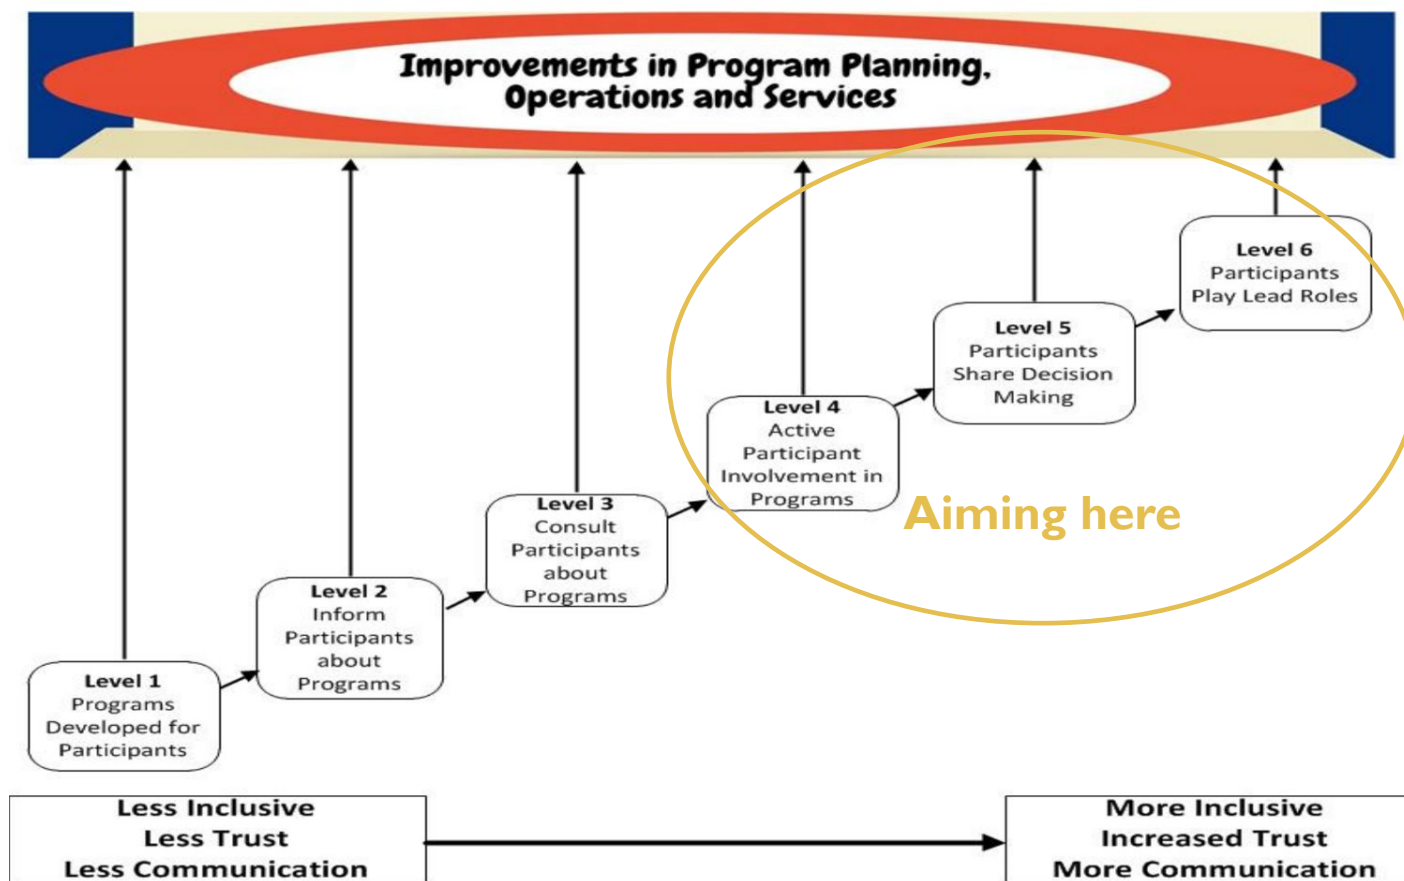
Improvements in Program Planning, Operations and Services

Level 6
Participants Play Lead Roles

Level 5
Participants Share Decision Making

Level 4
Active Participant Involvement in Programs

Aiming here

Level 3
Consult Participants about Programs

Level 2
Inform Participants about Programs

Level 1
Programs Developed for Participants

Less Inclusive
Less Trust
Less Communication

More Inclusive
Increased Trust
More Communication